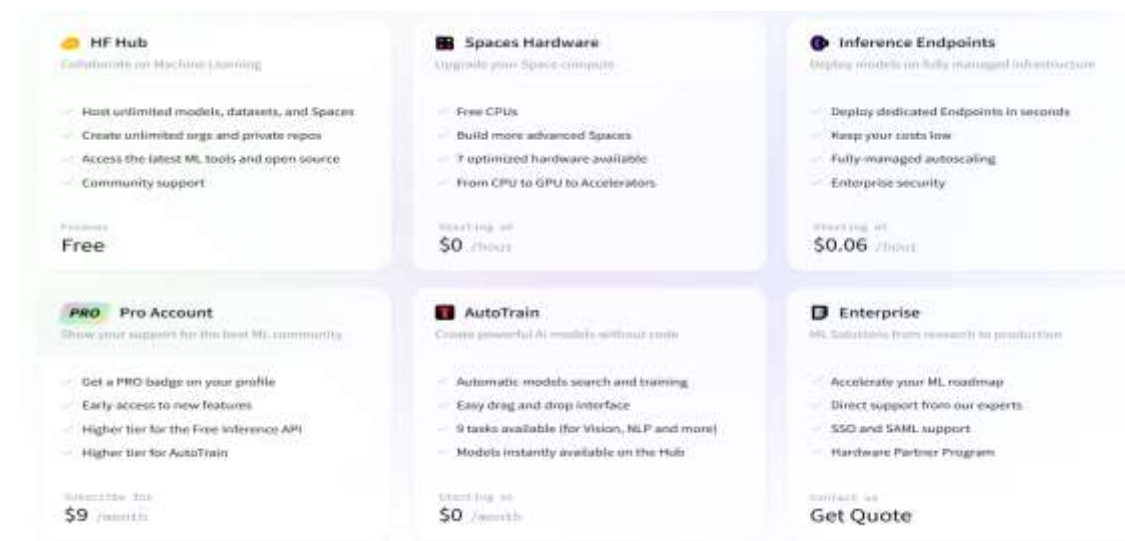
HF Hub
Collaborate on Machine Learning

Host unlimited models, datasets, and Spaces
Create unlimited orgs and private repos
Access the latest ML tools and open source
Community support

Forever
Free

Spaces Hardware
Upgrade your Space compute

Free CPUs
Build more advanced Spaces
7 optimized hardware available
From CPU to GPU to Accelerators

Starting at
$0 /hour

Inference Endpoints
Deploy models on fully managed infrastructure

Deploy dedicated Endpoints in seconds
Keep your costs low
Fully-managed autoscaling
Enterprise security

Starting at
$0.06 /hour

PRO Pro Account
Show your support for the best ML community

Get a PRO badge on your profile
Early access to new features
Higher tier for the Free Inference API
Higher tier for AutoTrain

Subscribe for
$9 /month

AutoTrain
Create powerful AI models without code

Automatic models search and training
Easy drag and drop interface
9 tasks available (for Vision, NLP and more)
Models instantly available on the Hub

Starting at
$0 /month

Enterprise
ML Solutions from research to production

Accelerate your ML roadmap
Direct support from our experts
SSO and SAML support
Hardware Partner Program

Contact us
Get Quote